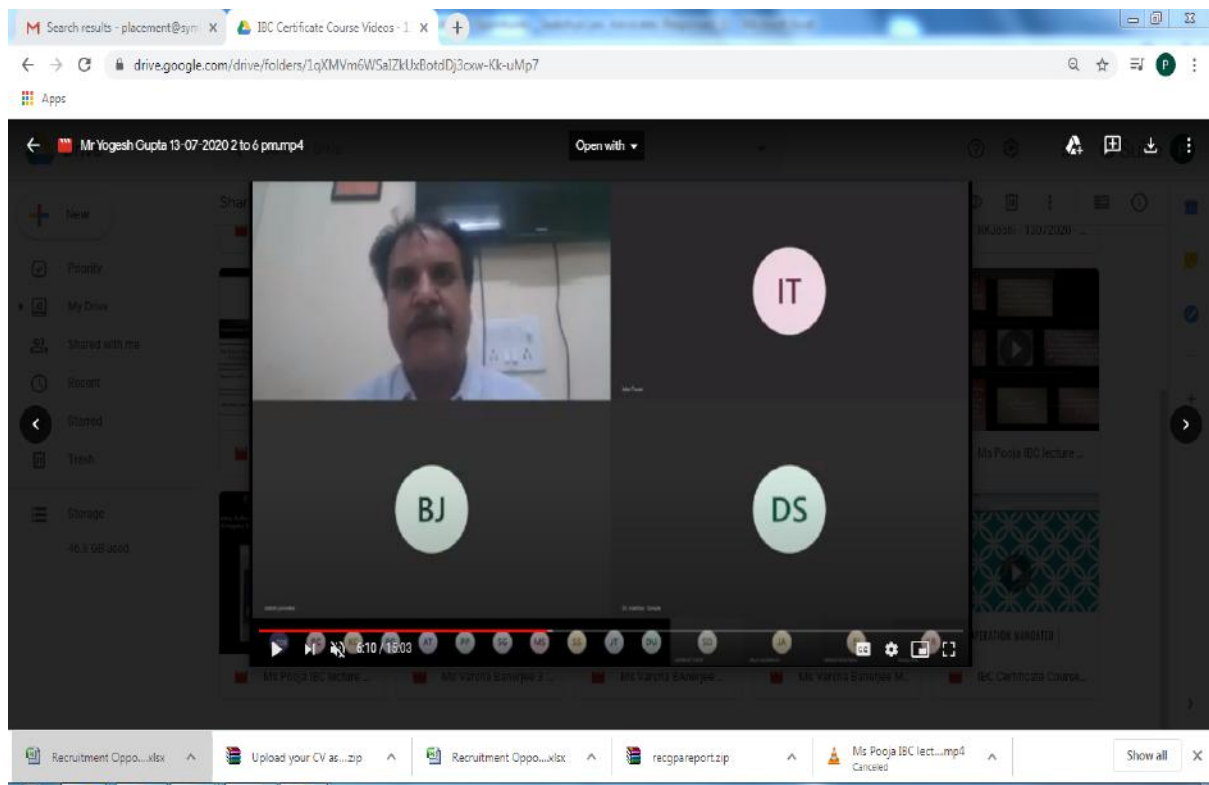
Search results - placement@sym
IBC Certificate Course Videos - 1
drive.google.com/drive/folders/1qXMVm6WSalZkUxBotdDj3cxw-Kk-uMp7
Apps
Mr Yogesh Gupta 13-07-2020 2 to 6 pm.mp4
Open with
New
Priority
My Drive
Shared with me
Recent
Starred
Trash
Storage
46.8 GB used
IT
BJ
DS
6:10 / 16:03
Ms Pooja IBC lecture ...
Ms Pooja IBC lecture ...
Ms Varsha Banerjee 3 ...
Ms Varsha BAnerjee ...
Ms Varsha Banerjee M...
IBC Certificate Course...
Recruitment Oppo....xlsx
Upload your CV as....zip
Recruitment Oppo....xlsx
recgpareport.zip
Ms Pooja IBC lect....mp4
Canceled
Show all